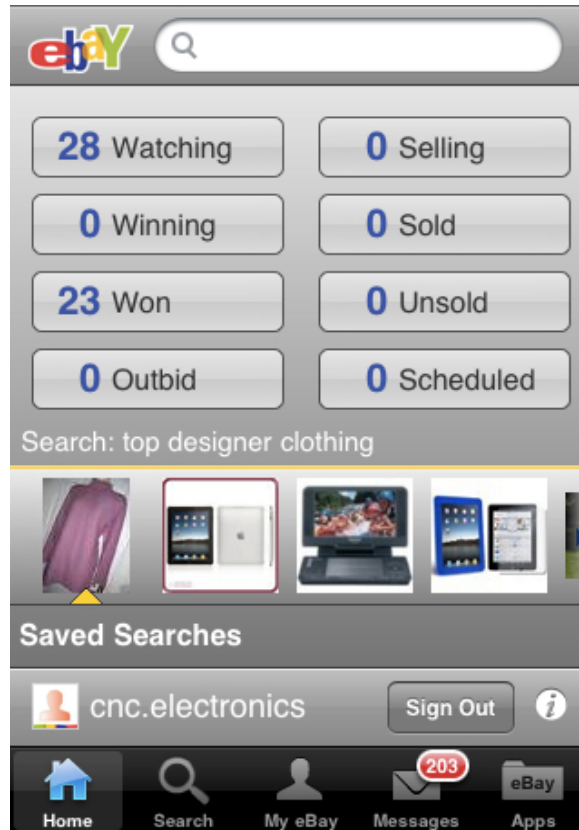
ebay

28 Watching
0 Selling
0 Winning
0 Sold
23 Won
0 Unsold
0 Outbid
0 Scheduled

Search: top designer clothing

Saved Searches

cnc.electronics
Sign Out
i

Home
Search
My eBay
203
Messages
eBay
Apps